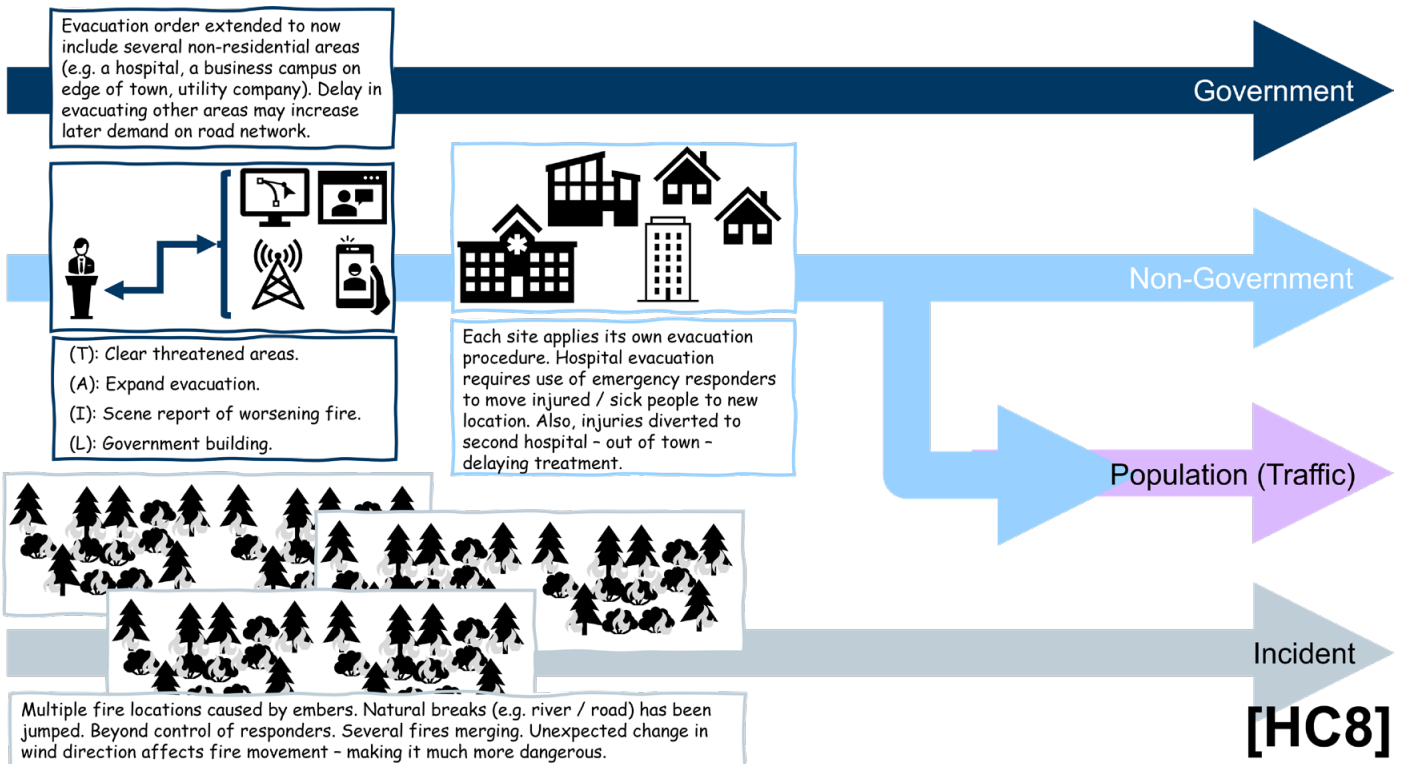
Evacuation order extended to now include several non-residential areas (e.g. a hospital, a business campus on edge of town, utility company). Delay in evacuating other areas may increase later demand on road network.

Government

Non-Government

(T): Clear threatened areas.

(A): Expand evacuation.

(I): Scene report of worsening fire.

(L): Government building.

Each site applies its own evacuation procedure. Hospital evacuation requires use of emergency responders to move injured / sick people to new location. Also, injuries diverted to second hospital – out of town – delaying treatment.

Population (Traffic)

Incident

Multiple fire locations caused by embers. Natural breaks (e.g. river / road) has been jumped. Beyond control of responders. Several fires merging. Unexpected change in wind direction affects fire movement – making it much more dangerous.

[HC8]